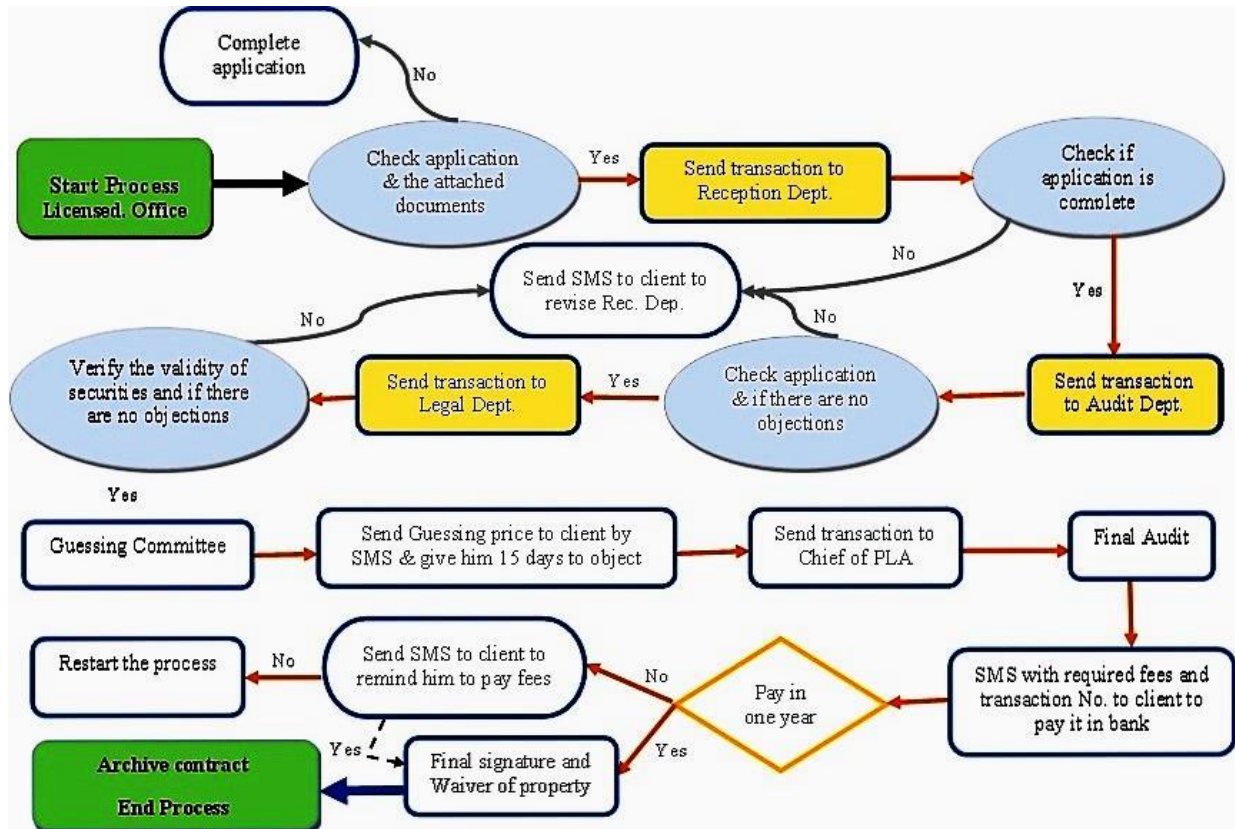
Complete application

No

Start Process Licensed. Office

Check application & the attached documents

Yes

Send transaction to Reception Dept.

Check if application is complete

No

Send SMS to client to revise Rec. Dep.

Yes

No

No

Verify the validity of securities and if there are no objections

Send transaction to Legal Dept.

Yes

Check application & if there are no objections

Send transaction to Audit Dept.

Yes

Guessing Committee

Send Guessing price to client by SMS & give him 15 days to object

Send transaction to Chief of PLA

Final Audit

Restart the process

No

Send SMS to client to remind him to pay fees

No

Pay in one year

SMS with required fees and transaction No. to client to pay it in bank

Yes

Yes

Archive contract End Process

Final signature and Waiver of property